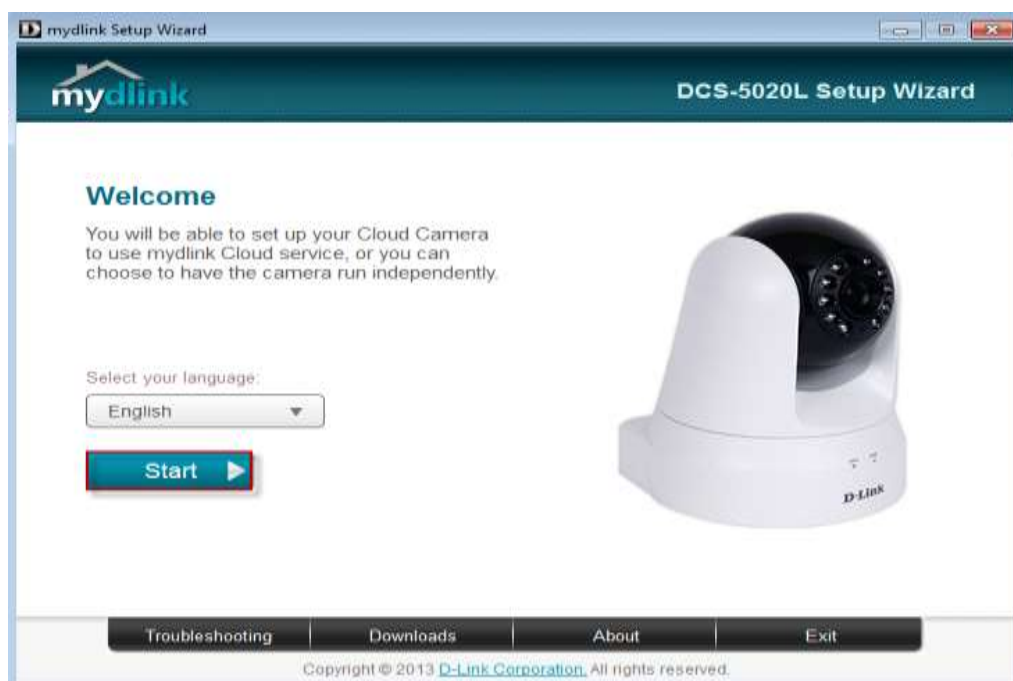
mydlink Setup Wizard

mydlink

DCS-5020L Setup Wizard

Welcome

You will be able to set up your Cloud Camera to use mydlink Cloud service, or you can choose to have the camera run independently.

Select your language:

English

Start

D-Link

Troubleshooting | Downloads | About | Exit

Copyright © 2013 D-Link Corporation. All rights reserved.